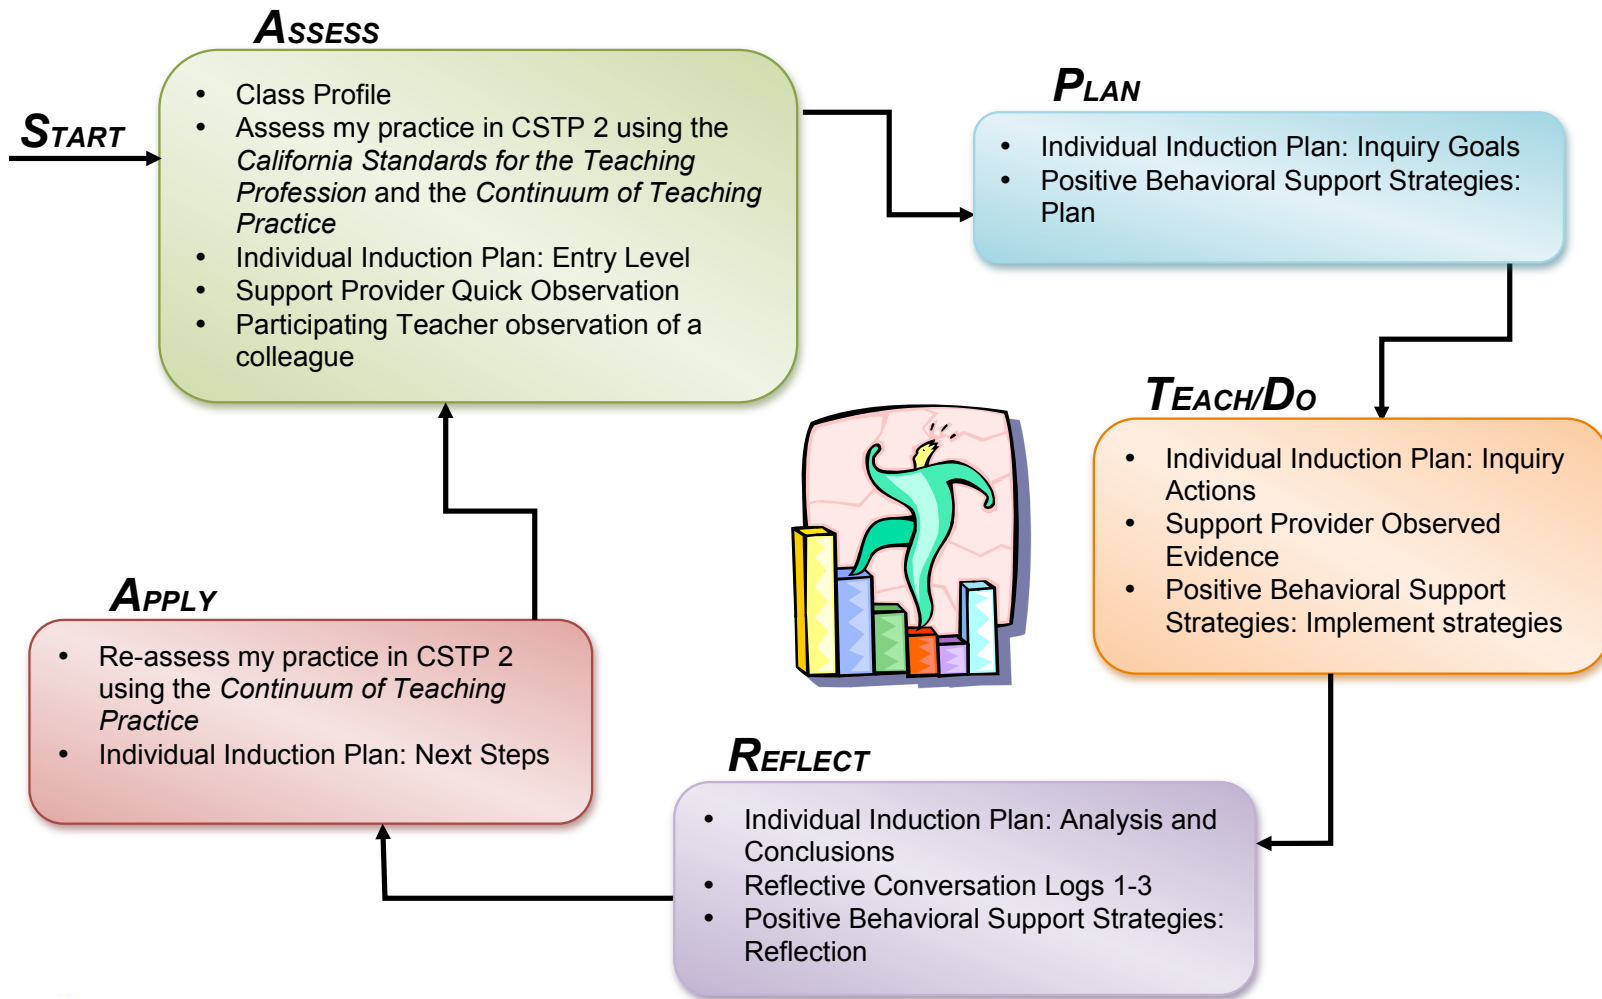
START

ASSESS

- Class Profile
- Assess my practice in CSTP 2 using the *California Standards for the Teaching Profession* and the *Continuum of Teaching Practice*
- Individual Induction Plan: Entry Level
- Support Provider Quick Observation
- Participating Teacher observation of a colleague

PLAN

- Individual Induction Plan: Inquiry Goals
- Positive Behavioral Support Strategies: Plan

TEACH/DO

- Individual Induction Plan: Inquiry Actions
- Support Provider Observed Evidence
- Positive Behavioral Support Strategies: Implement strategies

REFLECT

- Individual Induction Plan: Analysis and Conclusions
- Reflective Conversation Logs 1-3
- Positive Behavioral Support Strategies: Reflection

APPLY

- Re-assess my practice in CSTP 2 using the *Continuum of Teaching Practice*
- Individual Induction Plan: Next Steps